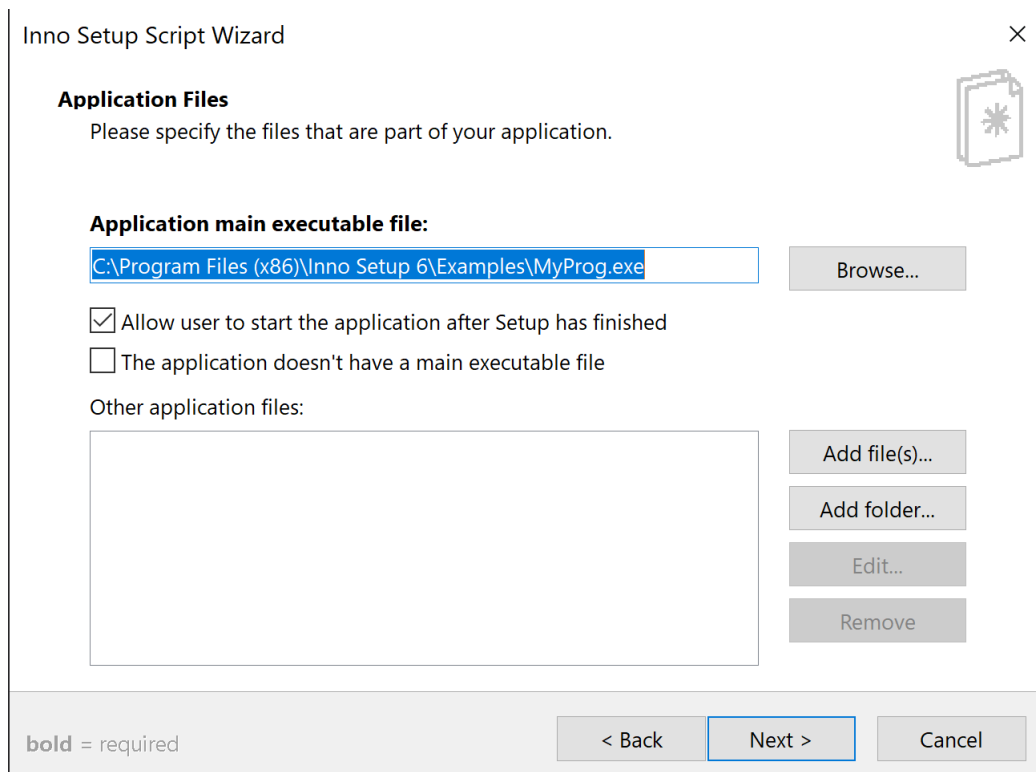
Inno Setup Script Wizard

×

Application Files

Please specify the files that are part of your application.

Application main executable file:

C:\Program Files (x86)\Inno Setup 6\Examples\MyProg.exe

Browse...

Allow user to start the application after Setup has finished

The application doesn't have a main executable file

Other application files:

Add file(s)...

Add folder...

Edit...

Remove

bold = required

< Back

Next >

Cancel